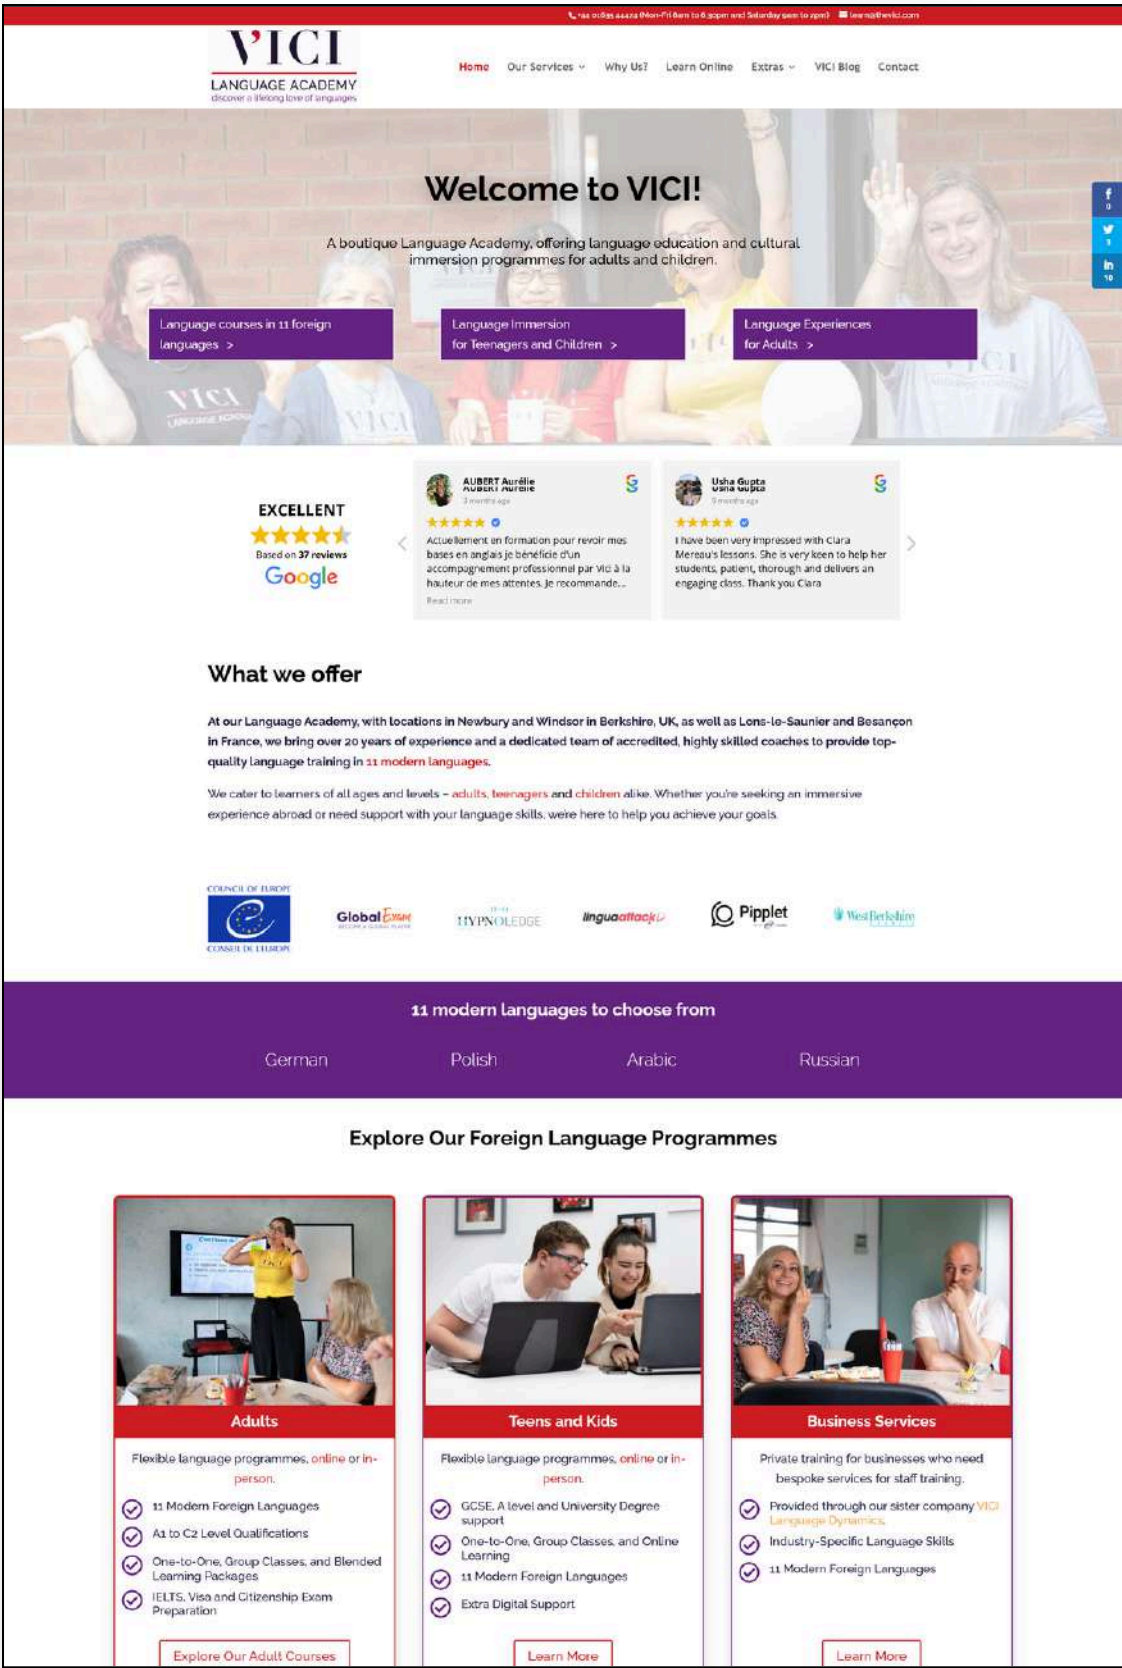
+44 01635 44424 (Mon-Fri 8am to 6.30pm and Saturday 9am to 1pm) learn@thevici.com

VICI
LANGUAGE ACADEMY
discover a lifelong love of languages

Home Our Services Why Us? Learn Online Extras VICI Blog Contact

Welcome to VICI!

A boutique Language Academy, offering language education and cultural immersion programmes for adults and children.

Language courses in 11 foreign languages >

Language Immersion for Teenagers and Children >

Language Experiences for Adults >

EXCELLENT
Based on 37 reviews
Google

AUBERT Aurélie
3 months ago
Actuellement en formation pour revoir mes bases en anglais je bénéficie d'un accompagnement professionnel par Vici à la hauteur de mes attentes. Je recommande...
Read more

Usha Gupta
9 months ago
I have been very impressed with Clara Mereau's lessons. She is very keen to help her students, patient, thorough and delivers an engaging class. Thank you Clara

What we offer

At our Language Academy, with locations in Newbury and Windsor in Berkshire, UK, as well as Lons-le-Saunier and Besançon in France, we bring over 20 years of experience and a dedicated team of accredited, highly skilled coaches to provide top-quality language training in 11 modern languages.

We cater to learners of all ages and levels - adults, teenagers and children alike. Whether you're seeking an immersive experience abroad or need support with your language skills, we're here to help you achieve your goals.

COUNCIL OF EUROPE CONSEIL DE L'EUROPE
Global Exam
HYPNOLEDGE
linguaattack
Pipplet
West Berkshire

11 modern languages to choose from

German Polish Arabic Russian

Explore Our Foreign Language Programmes

Adults
Flexible language programmes, online or in-person.
11 Modern Foreign Languages
A1 to C2 Level Qualifications
One-to-One, Group Classes, and Blended Learning Packages
IELTS, Visa and Citizenship Exam Preparation
Explore Our Adult Courses

Teens and Kids
Flexible language programmes, online or in-person.
GCSE, A level and University Degree support
One-to-One, Group Classes, and Online Learning
11 Modern Foreign Languages
Extra Digital Support
Learn More

Business Services
Private training for businesses who need bespoke services for staff training.
Provided through our sister company VICI Language Dynamics.
Industry-Specific Language Skills
11 Modern Foreign Languages
Learn More